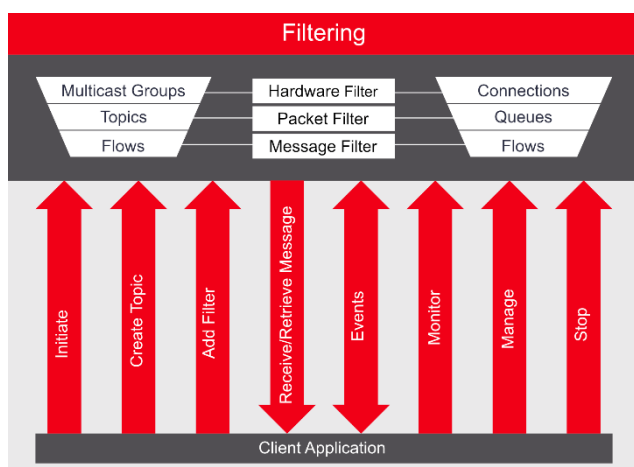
Filtering

Multicast Groups
Topics
Flows

Hardware Filter
Packet Filter
Message Filter

Connections
Queues
Flows

Initiate
Create Topic
Add Filter
Receive/Retrieve Message
Events
Monitor
Manage
Stop

Client Application